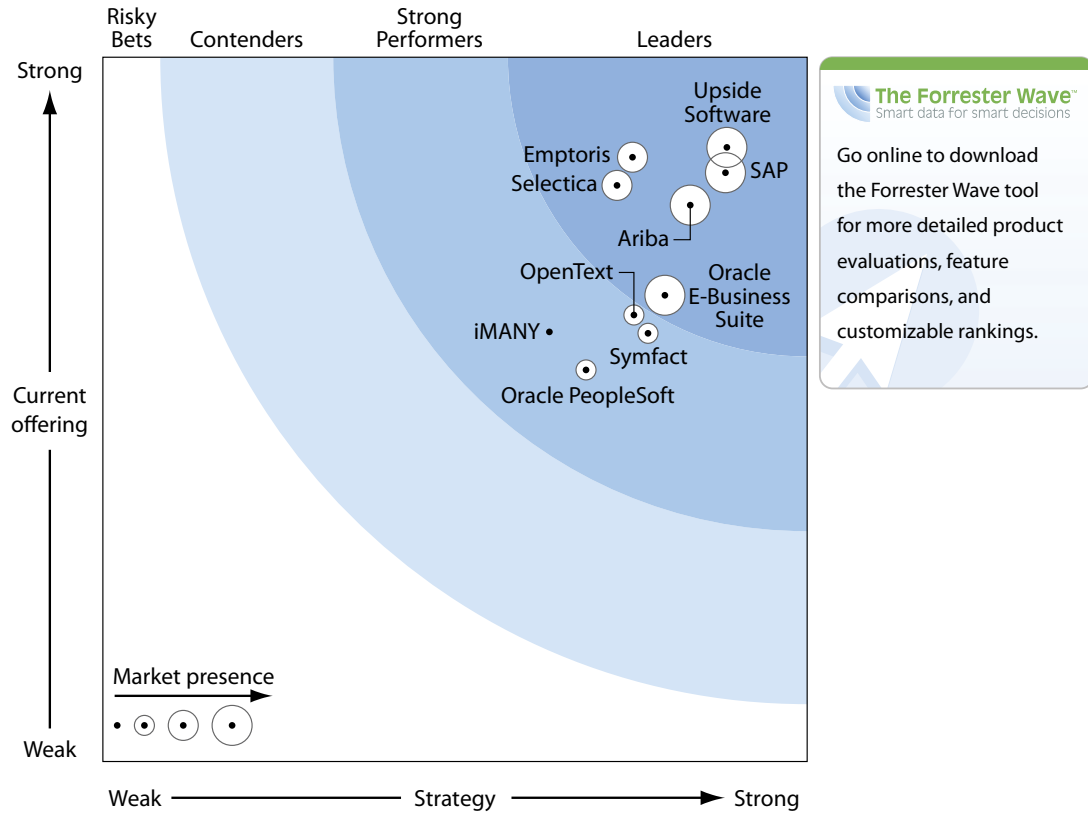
Risky Bets
Contenders
Strong Performers
Leaders

Strong

Upside Software
Emptoris
SAP
Selectica
Ariba
OpenText
Oracle E-Business Suite
iMANY
Symfact
Oracle PeopleSoft

Current offering

Market presence

Weak

Weak
Strategy
Strong

The Forrester Wave™
Smart data for smart decisions

Go online to download the Forrester Wave tool for more detailed product evaluations, feature comparisons, and customizable rankings.